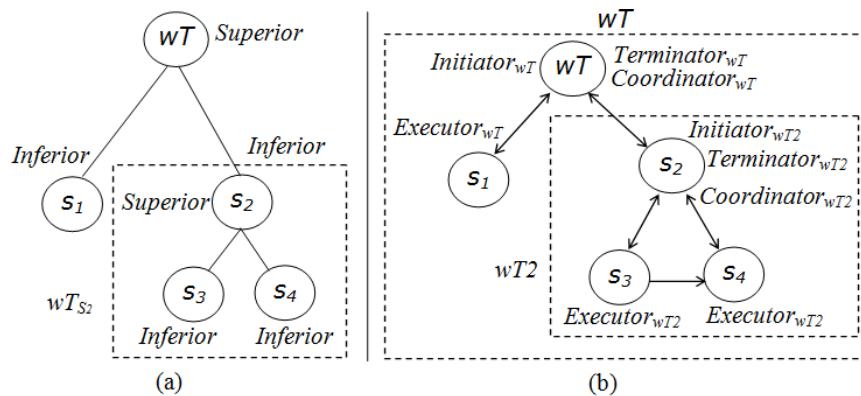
$wT$ Superior

Inferior

Inferior

$s_1$

Superior $s_2$

$s_3$ $s_4$

$wT_{S2}$

Inferior Inferior

(a)

$wT$

Initiator$_{wT}$ $wT$ Terminator$_{wT}$ Coordinator$_{wT}$

Executor$_{wT}$

Initiator$_{wT2}$

$s_1$

$s_2$ Terminator$_{wT2}$

Coordinator$_{wT2}$

$wT2$

$s_3$ $s_4$

Executor$_{wT2}$ Executor$_{wT2}$

(b)